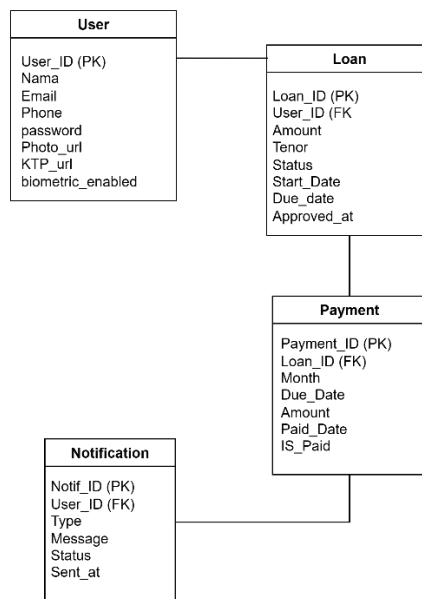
User

User_ID (PK)
Nama
Email
Phone
password
Photo_url
KTP_url
biometric_enabled

Loan

Loan_ID (PK)
User_ID (FK
Amount
Tenor
Status
Start_Date
Due_date
Approved_at

Payment

Payment_ID (PK)
Loan_ID (FK)
Month
Due_Date
Amount
Paid_Date
IS_Paid

Notification

Notif_ID (PK)
User_ID (FK)
Type
Message
Status
Sent_at